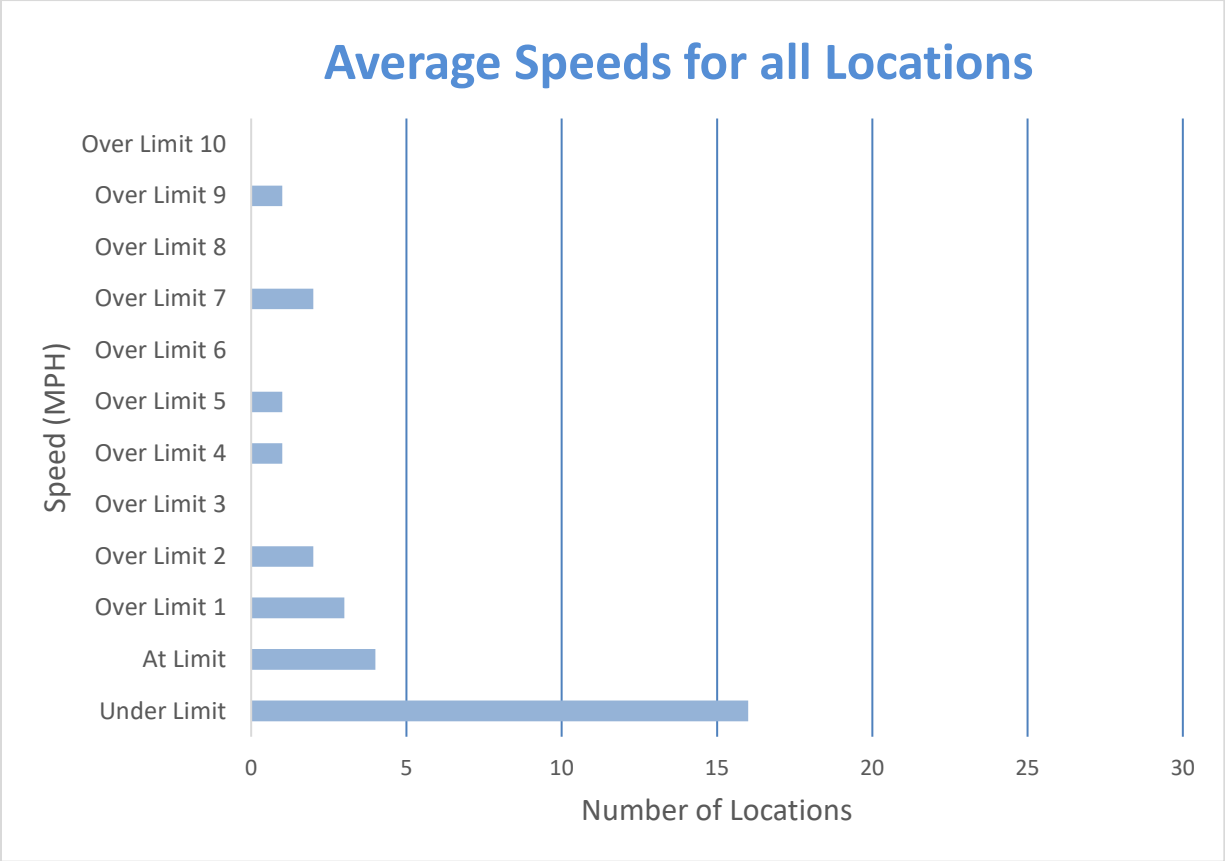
Average Speeds for all Locations

Speed (MPH)

Over Limit 10
Over Limit 9
Over Limit 8
Over Limit 7
Over Limit 6
Over Limit 5
Over Limit 4
Over Limit 3
Over Limit 2
Over Limit 1
At Limit
Under Limit

0
5
10
15
20
25
30

Number of Locations